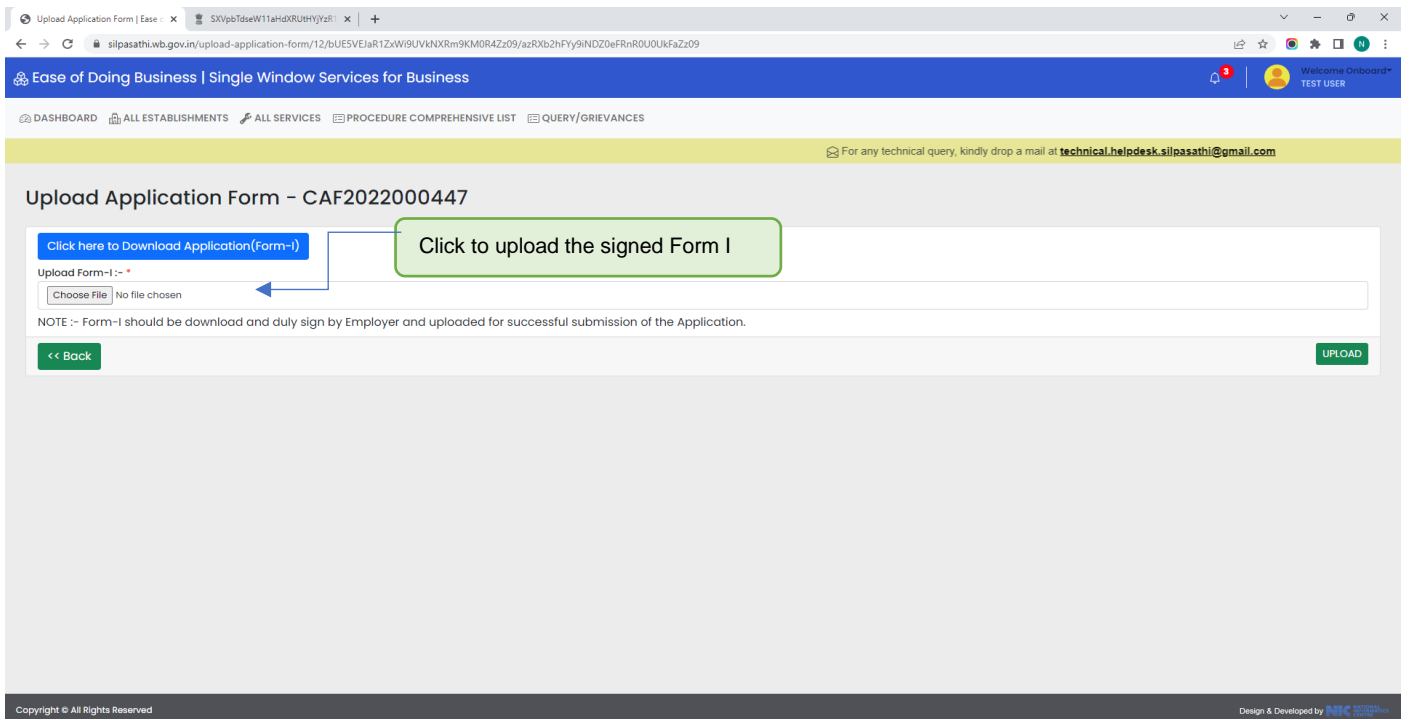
Upload Application Form | Ease o ×
SXVpbTdseW11aHdXRUtHYjYzR ×
+

silpasathi.wb.gov.in/upload-application-form/12/bUE5VEJaR1ZxWi9UVkNXRm9KM0R4Zz09/azRXb2hFYy9iNDZ0eFRnR0U0UkFaZz09

N

Ease of Doing Business | Single Window Services for Business

3

Welcome Onboard
TEST USER

DASHBOARD ALL ESTABLISHMENTS ALL SERVICES PROCEDURE COMPREHENSIVE LIST QUERY/GRIEVANCES

For any technical query, kindly drop a mail at technical.helpdesk.silpasathi@gmail.com

Upload Application Form - CAF2022000447

Click here to Download Application(Form-I)

Click to upload the signed Form I

Upload Form-I :- *

Choose File No file chosen

NOTE :- Form-I should be download and duly sign by Employer and uploaded for successful submission of the Application.

<< Back

UPLOAD

Copyright © All Rights Reserved

Design & Developed by NIC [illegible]